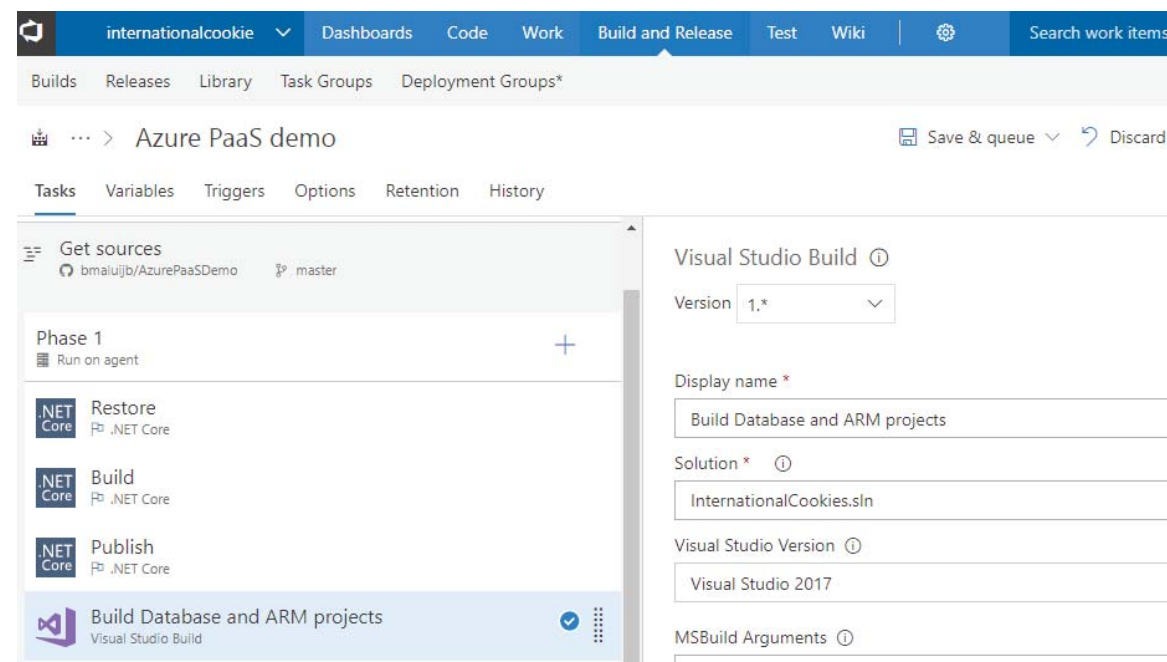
internationalcookie Dashboards Code Work Build and Release Test Wiki Search work items

Builds Releases Library Task Groups Deployment Groups*

··· > Azure PaaS demo

Save & queue Discard

Tasks Variables Triggers Options Retention History

Get sources
bmaluijb/AzurePaaSDemo master

Phase 1
Run on agent

.NET Core Restore
.NET Core

.NET Core Build
.NET Core

.NET Core Publish
.NET Core

Build Database and ARM projects
Visual Studio Build

Visual Studio Build

Version 1.*

Display name *
Build Database and ARM projects

Solution *
InternationalCookies.sln

Visual Studio Version
Visual Studio 2017

MSBuild Arguments